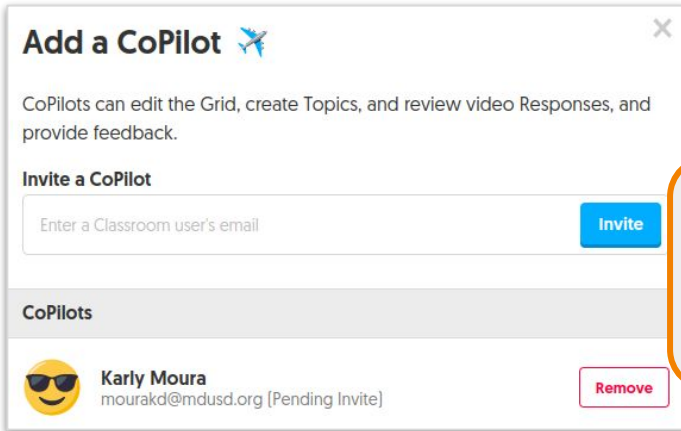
Add a CoPilot ✈️

×

CoPilots can edit the Grid, create Topics, and review video Responses, and provide feedback.

Invite a CoPilot

Enter a Classroom user's email

Invite

CoPilots

Karly Moura
mourakd@mdusd.org [Pending Invite]

Remove